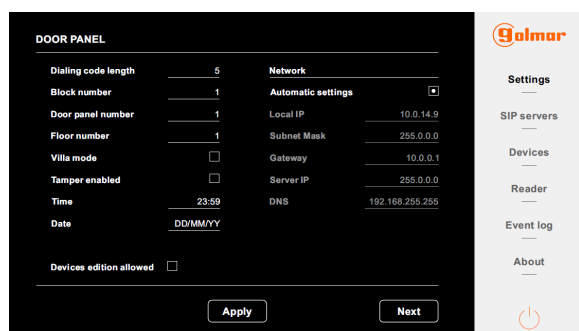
DOOR PANEL

| | |
|---|---|
| Dialing code length | 5 |
| Block number | 1 |
| Door panel number | 1 |
| Floor number | 1 |
| Villa mode | |
| Tamper enabled | |
| Time | 23:59 |
| Date | DD/MM/YY |

Network

| | |
|---|---|
| Automatic settings | |
| Local IP | 10.0.14.9 |
| Subnet Mask | 255.0.0.0 |
| Gateway | 10.0.0.1 |
| Server IP | 255.0.0.0 |
| DNS | 192.168.255.255 |

Devices edition allowed

Apply

Next

golmar

Settings

SIP servers

Devices

Reader

Event log

About